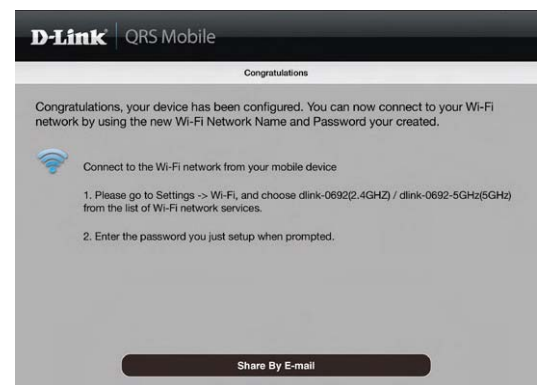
D-Link QRS Mobile

Congratulations

Congratulations, your device has been configured. You can now connect to your Wi-Fi network by using the new Wi-Fi Network Name and Password your created.

Connect to the Wi-Fi network from your mobile device

1. Please go to Settings -> Wi-Fi, and choose dlink-0692(2.4GHZ) / dlink-0692-5GHz(5GHz) from the list of Wi-Fi network services.

2. Enter the password you just setup when prompted.

Share By E-mail